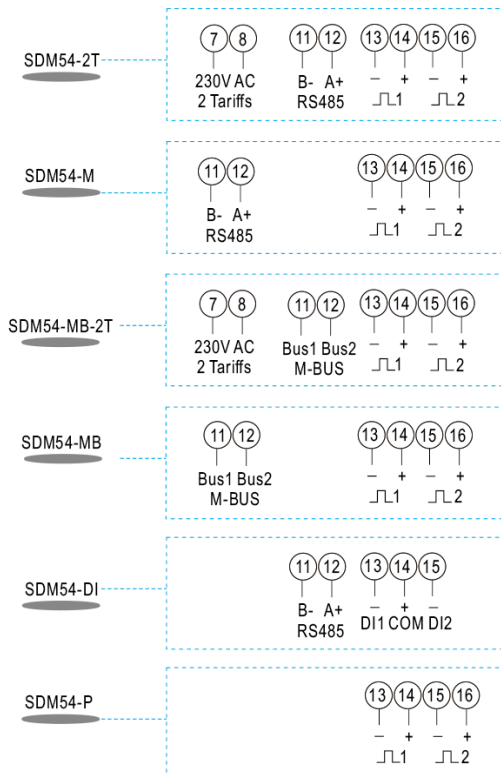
SDM54-2T

7 8
230V AC
2 Tariffs

11 12
B- A+
RS485

13 14 15 16
– + – +
⎍1 ⎍2

SDM54-M

11 12
B- A+
RS485

13 14 15 16
– + – +
⎍1 ⎍2

SDM54-MB-2T

7 8
230V AC
2 Tariffs

11 12
Bus1 Bus2
M-BUS

13 14 15 16
– + – +
⎍1 ⎍2

SDM54-MB

11 12
Bus1 Bus2
M-BUS

13 14 15 16
– + – +
⎍1 ⎍2

SDM54-DI

11 12
B- A+
RS485

13 14 15
– + –
DI1 COM DI2

SDM54-P

13 14 15 16
– + – +
⎍1 ⎍2